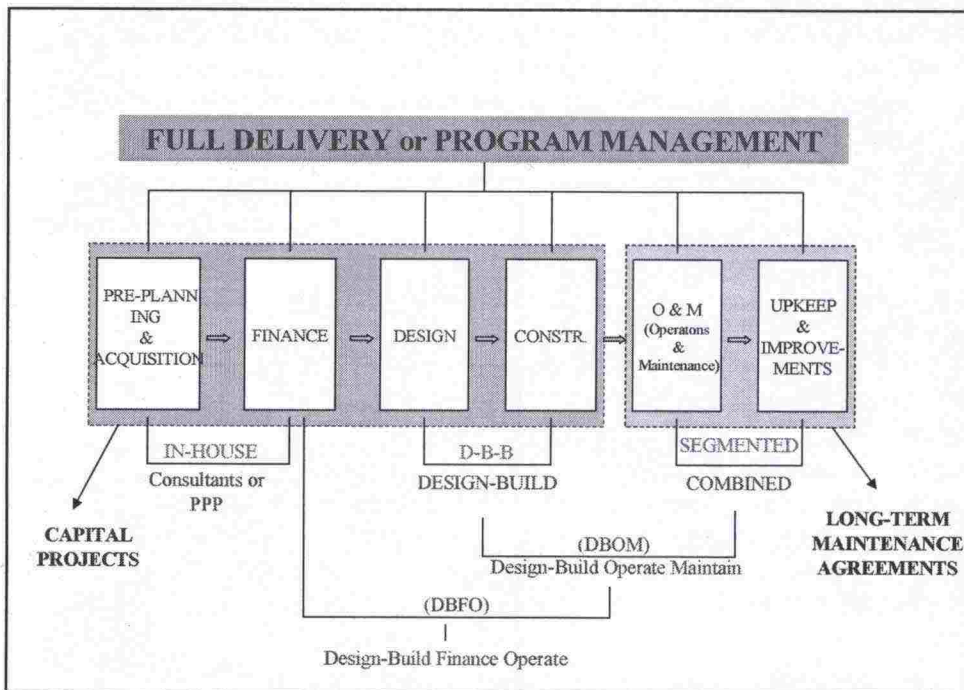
FULL DELIVERY or PROGRAM MANAGEMENT

PRE-PLANNING & ACQUISITION

FINANCE

DESIGN

CONSTR.

O & M (Operatons & Maintenance)

UPKEEP & IMPROVEMENTS

IN-HOUSE

Consultants or PPP

D-B-B

DESIGN-BUILD

SEGMENTED

COMBINED

CAPITAL PROJECTS

LONG-TERM MAINTENANCE AGREEMENTS

(DBOM)

Design-Build Operate Maintain

(DBFO)

Design-Build Finance Operate